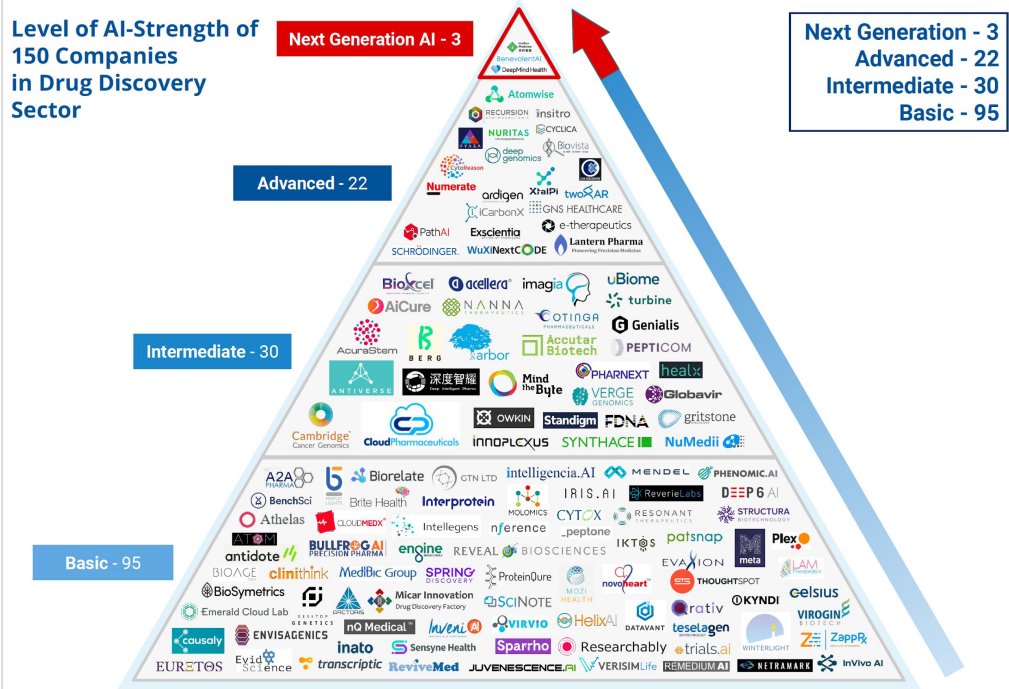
Level of AI-Strength of 150 Companies in Drug Discovery Sector

Next Generation AI - 3

Next Generation - 3
Advanced - 22
Intermediate - 30
Basic - 95

BenevolentAI
DeepMind Health

Atomwise
RECURSION
insitro
NURITAS
CYCLICA
deep genomics
Biovista
CytoReason
Numerate
ardigen
XtalPi
twoXAR
iCarbonX
GNS HEALTHCARE
e-therapeutics
PathAI
Exscientia
SCHRÖDINGER.
WuXiNextCODE
Lantern Pharma

Advanced - 22

BioXcel
acellera
imagia
uBiome
AiCure
NANNA
turbine
OTINGA
Genialis
AcuraStem
BERG
arbor
Accutar Biotech
PEPTICOM
ANTIVERSE
深度智耀
Mind the Byte
PHARNEXT
healx
VERGE GENOMICS
Globavir
OWKIN
Standigm
FDNA
gritstone
Cambridge Cancer Genomics
CloudPharmaceuticals
INNOPLEXUS
SYNTHACE
NuMedii

Intermediate - 30

A2A PHARMA
Biorelate
GTN LTD
intelligencia.AI
MENDEL
PHENOMIC.AI
BenchSci
Brite Health
Interprotein
MOLOMICS
IRIS.AI
ReverieLabs
DEEP6AI
Athelas
CLOUDMEDX
Intellegens
nference
CYTOX
RESONANT
STRUCTURA
ATOM
peptone
antidote
BULLFROG AI PRECISION PHARMA
engine
REVEAL BIOSCIENCES
IKTOS
patsnap
meta
Plex
BIOAGE
clinithink
MedBic Group
SPRING DISCOVERY
ProteinQure
EVAXION
THOUGHTSPOT
LAM
BioSymetrics
Micar Innovation Drug Discovery Factory
MOZI HEALTH
novoheart
celsius
Emerald Cloud Lab
GENETICS
SCINOTE
HelixAI
Qrativ
KYNDI
VIROGIN BIOTECH
causaly
ENVISAGENICS
nQ Medical
Inveni AI
VIRVIO
DATAVANT
teselagen
WINTERLIGHT
ZappRx
inato
Sensyne Health
Sparrho
Researchably
trials.ai
EURETOS
Evid Science
transcriptic
ReviveMed
JUVENESCENCE.AI
VERISIMLife
REMEDIUM AI
NETRAMARK
InVivo AI

Basic - 95